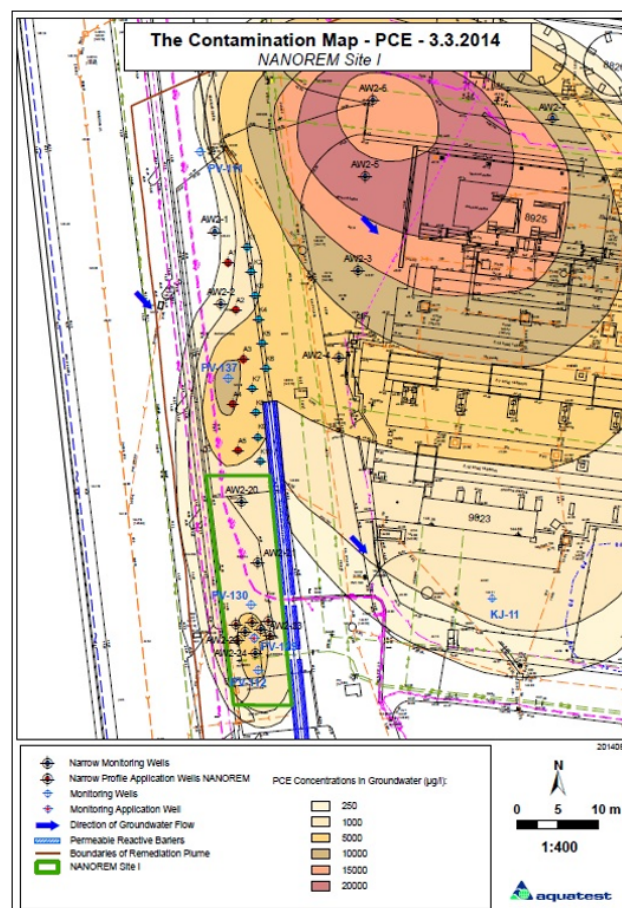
The Contamination Map - PCE - 3.3.2014
NANOREM Site I

AW2-6
AW2-7
AW2-5
PV-136
8925
AW2-1
AW2-3
AW2-2
A1
A2
K1
K2
K3
K4
K5
K6
K7
K8
K9
A3
A4
A5
A6
PV-137
AW2-4
AW2-20
9823
AW2-21
PV-130
KJ-11
AW2-23
AW2-24
PV-131
PV-132

20140

Narrow Monitoring Wells
Narrow Profile Application Wells NANOREM
Monitoring Wells
Monitoring Application Well
Direction of Groundwater Flow
Permeable Reactive Bariers
Boundaries of Remediation Plume
NANOREM Site I

PCE Concentrations in Groundwater (µg/l):
250
1000
5000
10000
15000
20000

N
0 5 10 m
1:400

aquatest